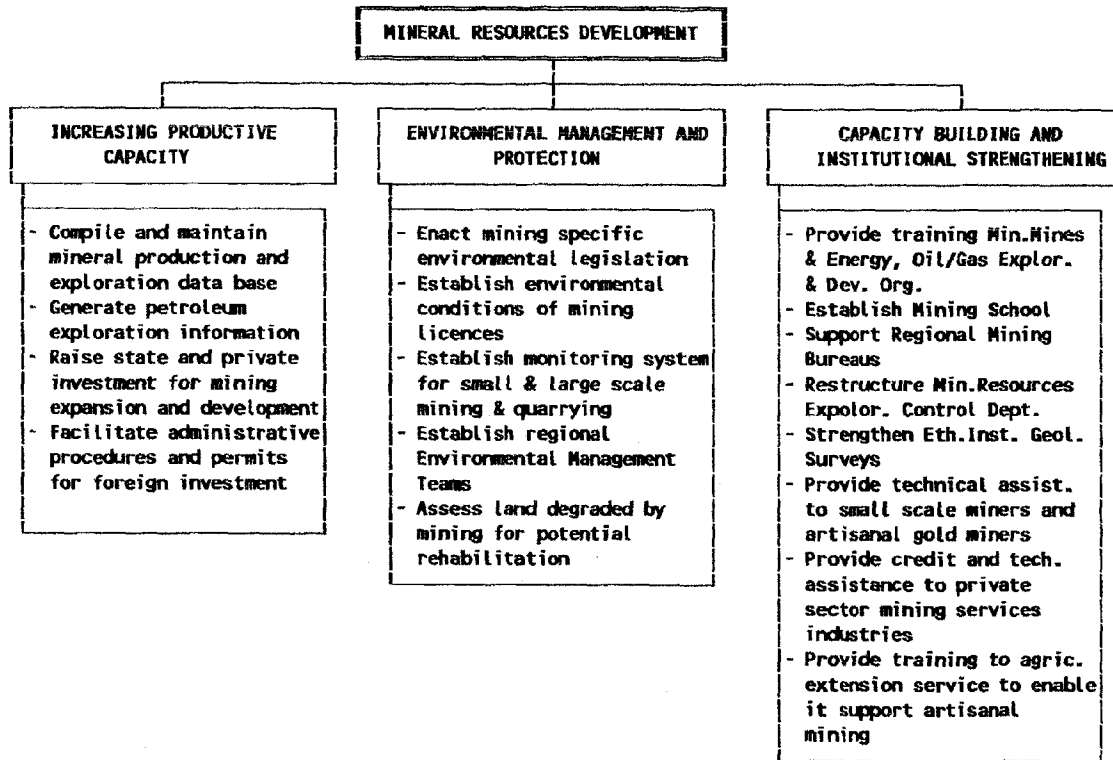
MINERAL RESOURCES DEVELOPMENT

INCREASING PRODUCTIVE CAPACITY

- Compile and maintain mineral production and exploration data base
- Generate petroleum exploration information
- Raise state and private investment for mining expansion and development
- Facilitate administrative procedures and permits for foreign investment

ENVIRONMENTAL MANAGEMENT AND PROTECTION

- Enact mining specific environmental legislation
- Establish environmental conditions of mining licences
- Establish monitoring system for small & large scale mining & quarrying
- Establish regional Environmental Management Teams
- Assess land degraded by mining for potential rehabilitation

CAPACITY BUILDING AND INSTITUTIONAL STRENGTHENING

- Provide training Min.Mines & Energy, Oil/Gas Explor. & Dev. Org.
- Establish Mining School
- Support Regional Mining Bureaus
- Restructure Min.Resources Expolor. Control Dept.
- Strengthen Eth.Inst. Geol. Surveys
- Provide technical assist. to small scale miners and artisanal gold miners
- Provide credit and tech. assistance to private sector mining services industries
- Provide training to agric. extension service to enable it support artisanal mining